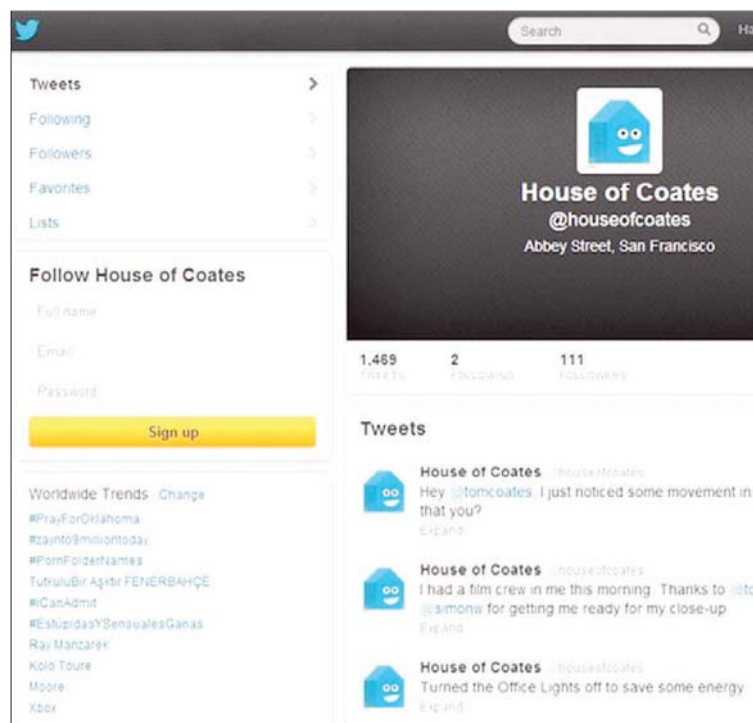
Search

Ha

Tweets

Following

Followers

Favorites

Lists

Follow House of Coates

Full name

Email

Password

Sign up

Worldwide Trends Change

#PrayForOklahoma

#zaynto9milliontoday

#PornFolderNames

TutkuluBir Aşktır FENERBAHÇE

#ICanAdmit

#EstupidasYSensualesGanas

Ray Manzarek

Kolo Toure

Moore

Xbox

House of Coates

@houseofcoates

Abbey Street, San Francisco

1,469 TWEETS

2 FOLLOWING

111 FOLLOWERS

Tweets

House of Coates @houseofcoates

Hey @tomcoates I just noticed some movement in that you?

Expand

House of Coates @houseofcoates

I had a film crew in me this morning. Thanks to @to @simonw for getting me ready for my close-up

Expand

House of Coates @houseofcoates

Turned the Office Lights off to save some energy

Expand